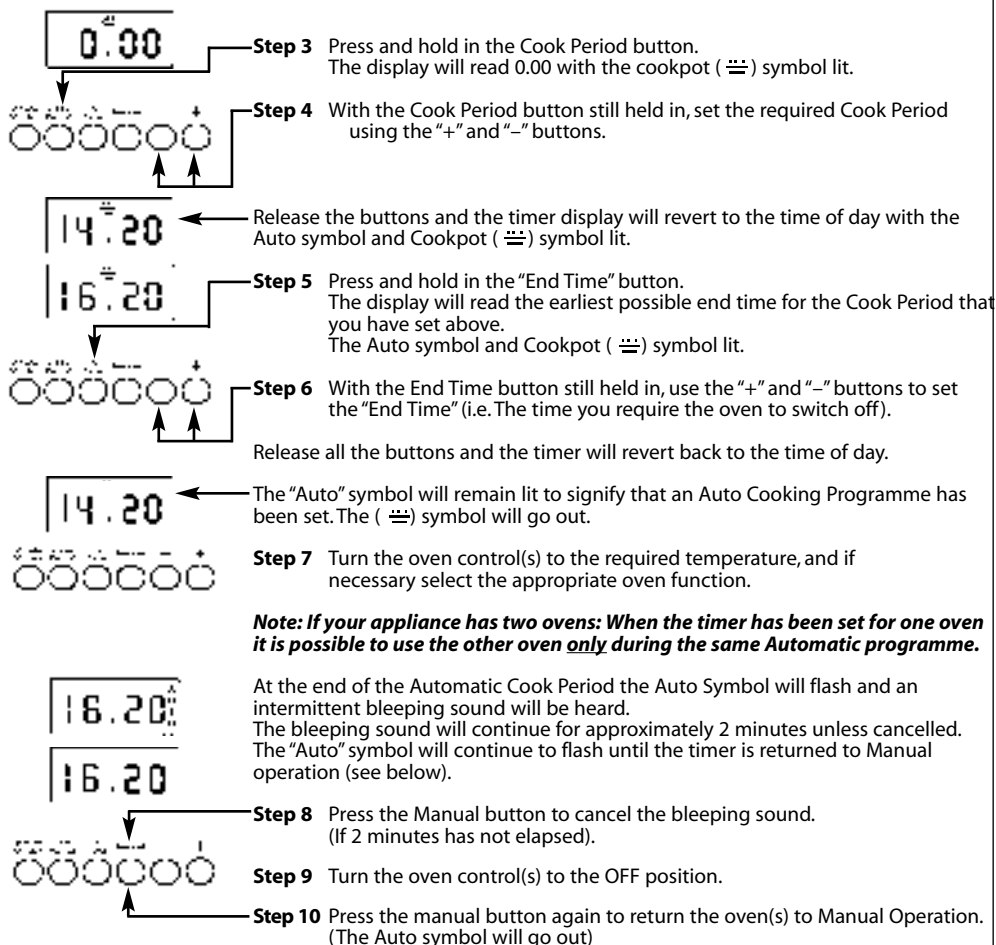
0.00

**Step 3** Press and hold in the Cook Period button. The display will read 0.00 with the cookpot ( ) symbol lit.

+

**Step 4** With the Cook Period button still held in, set the required Cook Period using the "+" and "–" buttons.

14.20

Release the buttons and the timer display will revert to the time of day with the Auto symbol and Cookpot ( ) symbol lit.

16.20

**Step 5** Press and hold in the "End Time" button. The display will read the earliest possible end time for the Cook Period that you have set above. The Auto symbol and Cookpot ( ) symbol lit.

+

**Step 6** With the End Time button still held in, use the "+" and "–" buttons to set the "End Time" (i.e. The time you require the oven to switch off).

Release all the buttons and the timer will revert back to the time of day.

14.20

The "Auto" symbol will remain lit to signify that an Auto Cooking Programme has been set. The ( ) symbol will go out.

– +

**Step 7** Turn the oven control(s) to the required temperature, and if necessary select the appropriate oven function.

***Note: If your appliance has two ovens: When the timer has been set for one oven it is possible to use the other oven only during the same Automatic programme.***

16.20

At the end of the Automatic Cook Period the Auto Symbol will flash and an intermittent bleeping sound will be heard. The bleeping sound will continue for approximately 2 minutes unless cancelled. The "Auto" symbol will continue to flash until the timer is returned to Manual operation (see below).

16.20

**Step 8** Press the Manual button to cancel the bleeping sound. (If 2 minutes has not elapsed).

**Step 9** Turn the oven control(s) to the OFF position.

**Step 10** Press the manual button again to return the oven(s) to Manual Operation. (The Auto symbol will go out)